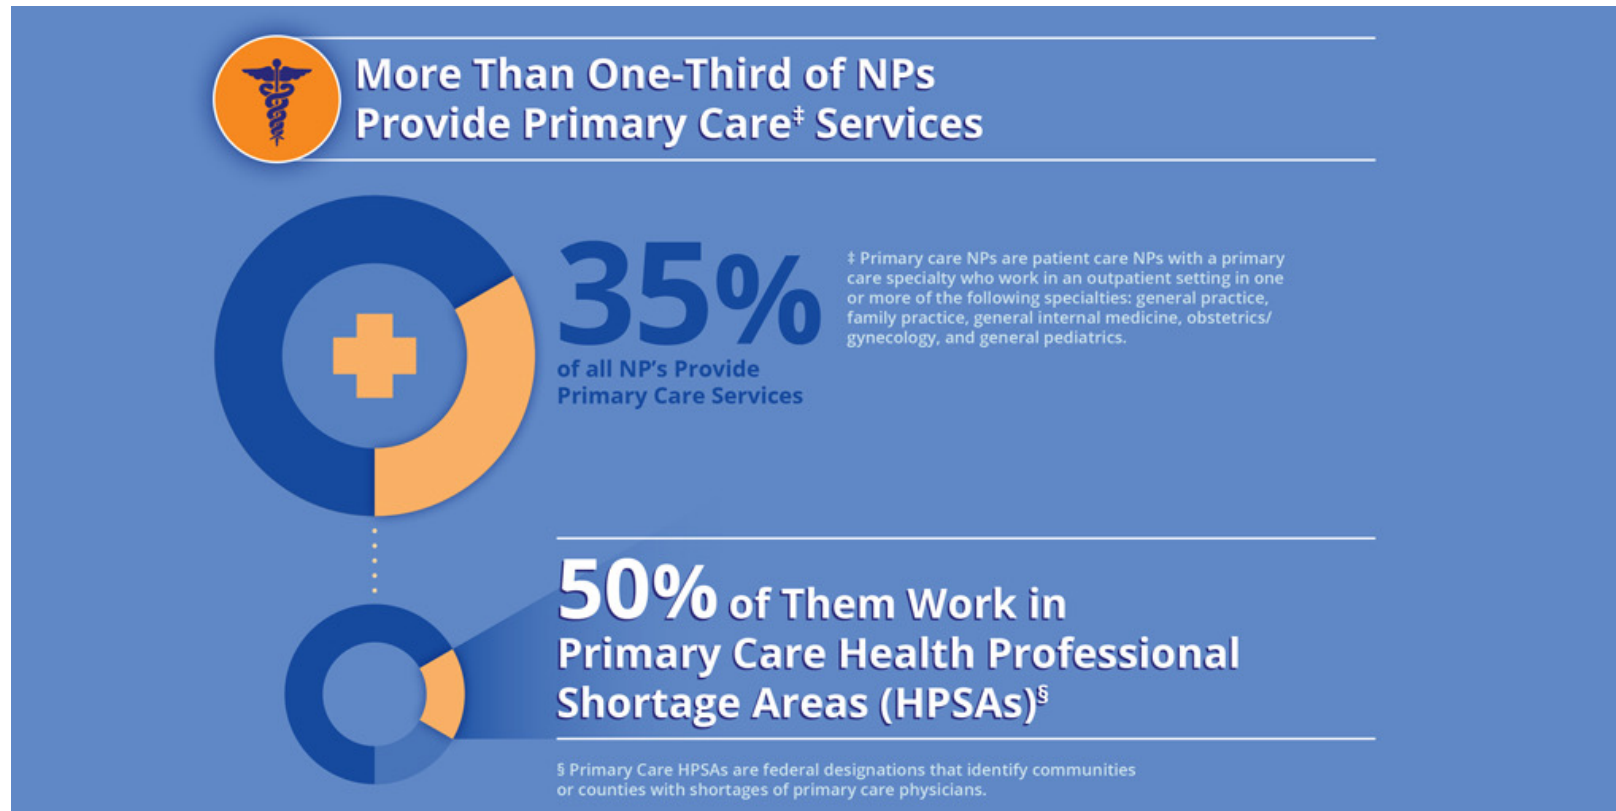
More Than One-Third of NPs Provide Primary Care‡ Services

35%
of all NP's Provide Primary Care Services

‡ Primary care NPs are patient care NPs with a primary care specialty who work in an outpatient setting in one or more of the following specialties: general practice, family practice, general internal medicine, obstetrics/ gynecology, and general pediatrics.

50% of Them Work in Primary Care Health Professional Shortage Areas (HPSAs)§

§ Primary Care HPSAs are federal designations that identify communities or counties with shortages of primary care physicians.